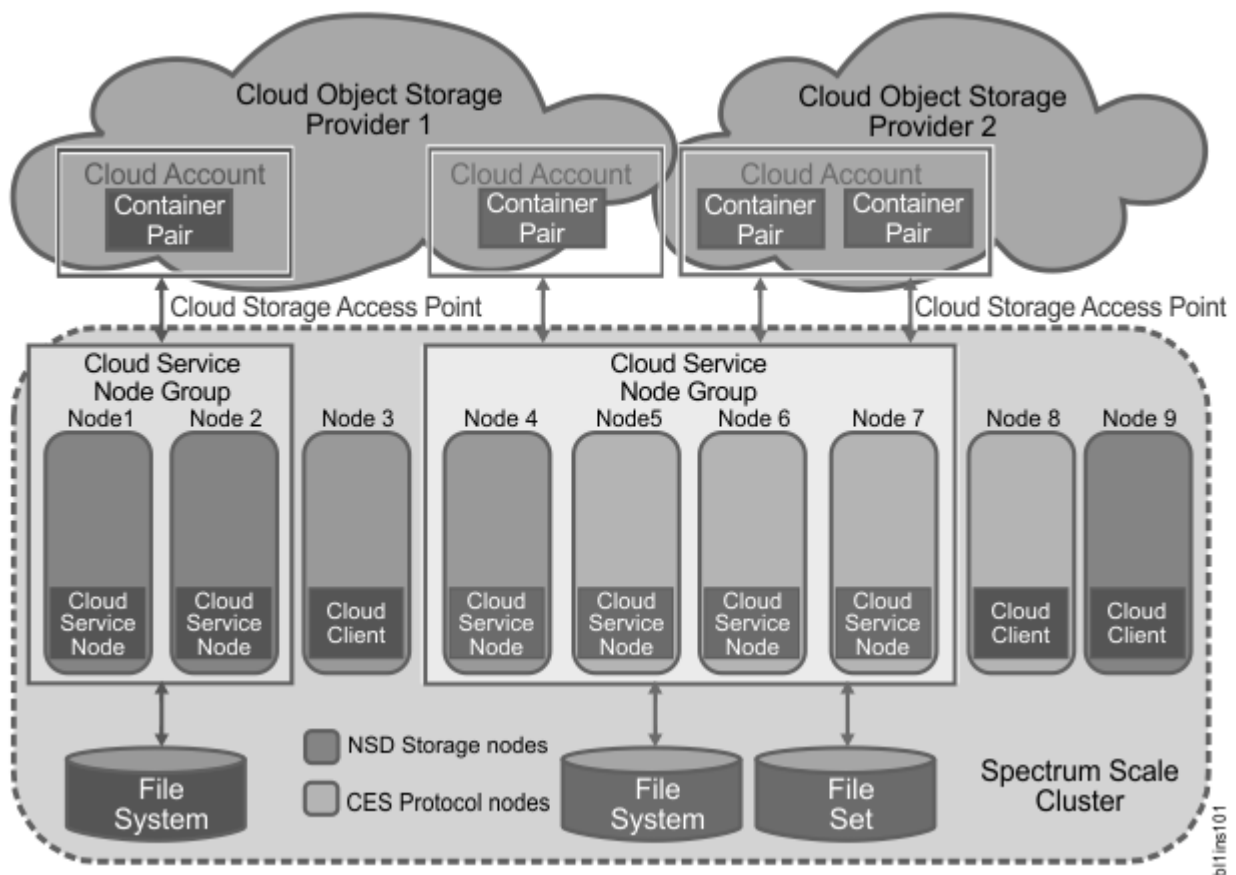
Cloud Object Storage Provider 1

Cloud Object Storage Provider 2

Cloud Account
Container Pair

Cloud Account
Container Pair

Cloud Account
Container Pair
Container Pair

Cloud Storage Access Point

Cloud Storage Access Point

Cloud Service Node Group

Node1
Cloud Service Node

Node 2
Cloud Service Node

Node 3
Cloud Client

Cloud Service Node Group

Node 4
Cloud Service Node

Node5
Cloud Service Node

Node 6
Cloud Service Node

Node 7
Cloud Service Node

Node 8
Cloud Client

Node 9
Cloud Client

File System

NSD Storage nodes

CES Protocol nodes

File System

File Set

Spectrum Scale Cluster

bl1ins101